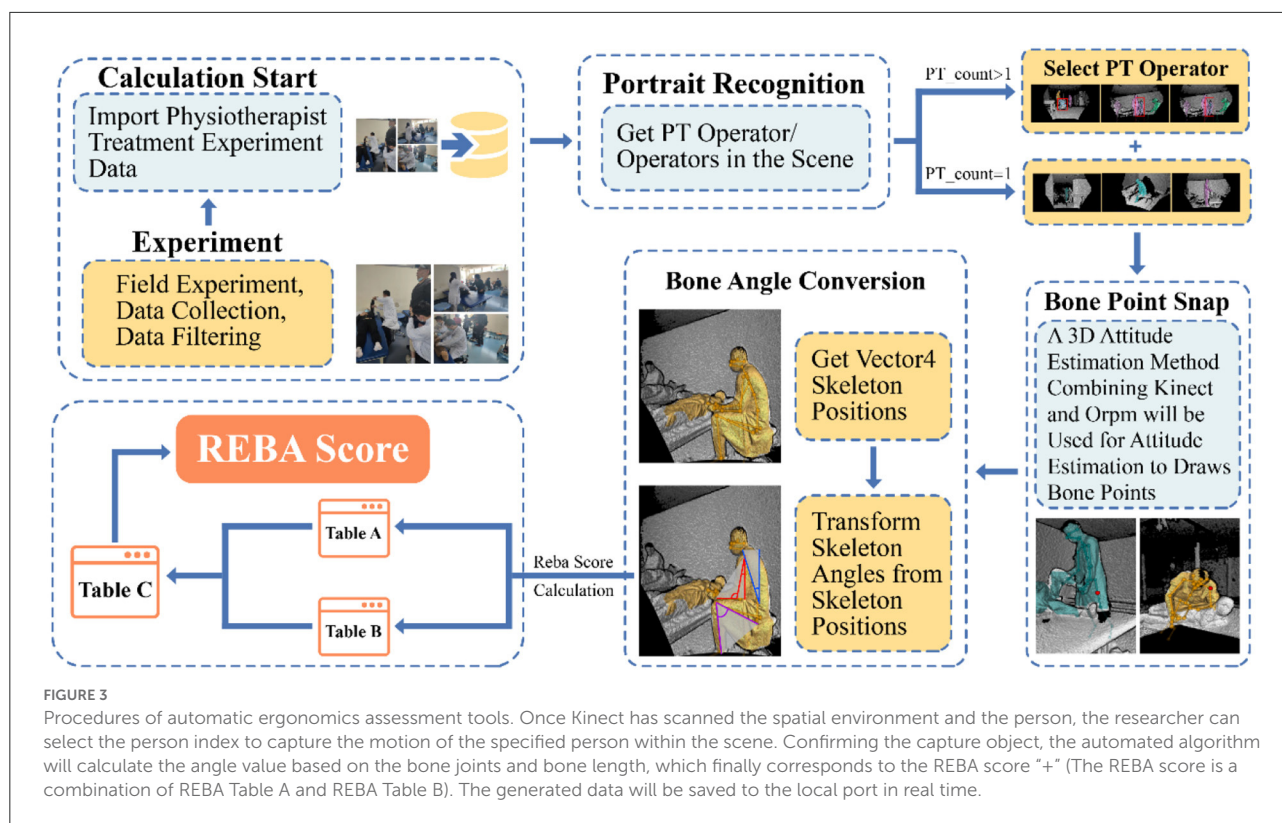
Calculation Start

Import Physiotherapist Treatment Experiment Data

Experiment

Field Experiment, Data Collection, Data Filtering

Portrait Recognition

Get PT Operator/ Operators in the Scene

PT_count>1

PT_count=1

Select PT Operator

+

Bone Angle Conversion

Get Vector4 Skeleton Positions

Transform Skeleton Angles from Skeleton Positions

Bone Point Snap

A 3D Attitude Estimation Method Combining Kinect and Orpm will be Used for Attitude Estimation to Draws Bone Points

REBA Score

Table A

Table B

Table C

Reba Score Calculation

FIGURE 3

Procedures of automatic ergonomics assessment tools. Once Kinect has scanned the spatial environment and the person, the researcher can select the person index to capture the motion of the specified person within the scene. Confirming the capture object, the automated algorithm will calculate the angle value based on the bone joints and bone length, which finally corresponds to the REBA score "+" (The REBA score is a combination of REBA Table A and REBA Table B). The generated data will be saved to the local port in real time.